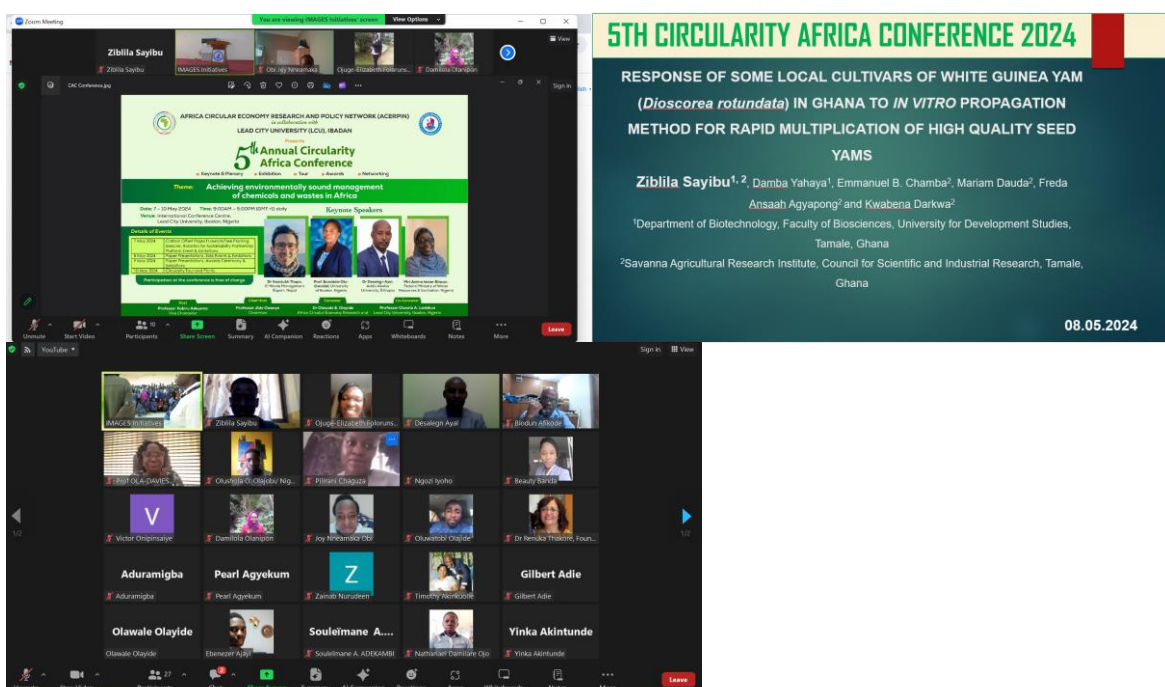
Zoom Meeting

You are viewing IMAGES Initiatives' screen

View Options

Ziblila Sayibu

Ziblila Sayibu

IMAGES Initiatives

Obi Joy Nneamaka

Ojuge-Elizabeth Folorun...

Damilola Olanipion

View

CAC Conference.jpg

Sign in

AFRICA CIRCULAR ECONOMY RESEARCH AND POLICY NETWORK (ACERPIN) in collaboration with LEAD CITY UNIVERSITY (LCU), IBADAN

Presents

5th Annual Circularity Africa Conference

Keynote & Plenary • Exhibition • Tour • Awards • Networking

Theme: Achieving environmentally sound management of chemicals and wastes in Africa

Date: 7 – 10 May 2024 Time: 9:00AM – 5:00PM (GMT +1) daily

Venue: International Conference Centre, Lead City University, Ibadan, Nigeria

Keynote Speakers

Details of Events

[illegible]

Participation on the conference is free of charge

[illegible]

Unmute

Start Video

10

Participants

Share Screen

Summary

AI Companion

Reactions

Apps

Whiteboards

Notes

More

Leave

5TH CIRCULARITY AFRICA CONFERENCE 2024

RESPONSE OF SOME LOCAL CULTIVARS OF WHITE GUINEA YAM (Dioscorea rotundata) IN GHANA TO IN VITRO PROPAGATION METHOD FOR RAPID MULTIPLICATION OF HIGH QUALITY SEED YAMS

Ziblila Sayibu$^{1, 2}$, Damba Yahaya$^1$, Emmanuel B. Chamba$^2$, Mariam Dauda$^2$, Freda Ansaah Agyapong$^2$ and Kwabena Darkwa$^2$

$^1$Department of Biotechnology, Faculty of Biosciences, University for Development Studies, Tamale, Ghana

$^2$Savanna Agricultural Research Institute, Council for Scientific and Industrial Research, Tamale, Ghana

08.05.2024

YouTube

Sign in

View

IMAGES Initiatives

Ziblila Sayibu

Ojuge-Elizabeth Folorun...

Desalegn Ayal

Biodun Afikode

Prof OLA-DAVIES

Olushola O. Olajide/ Nig...

Pilirani Chaguza

Ngozi Iyoho

Beauty Banda

V

Victor Onipinsaiye

Damilola Olanipion

Joy Nneamaka Obi

Oluwatobi Olajide

Dr Renuka Thakore, Foun...

Aduramigba

Aduramigba

Pearl Agyekum

Pearl Agyekum

Z

Zainab Nurudeen

Timothy Akinkuolie

Gilbert Adie

Gilbert Adie

Olawale Olayide

Olawale Olayide

Ebenezer Ajayi

Souleïmane A....

Souleïmane A. ADEKAMBI

Nathaniel Damilare Ojo

Yinka Akintunde

Yinka Akintunde

1/2

1/2

27

Leave